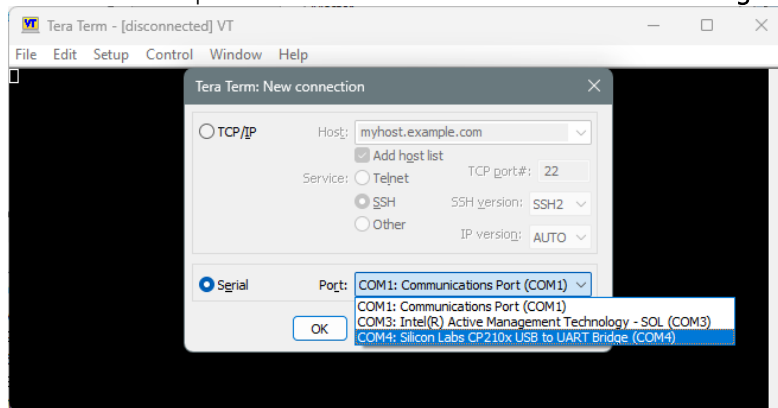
Tera Term - [disconnected] VT

File Edit Setup Control Window Help

Tera Term: New connection

TCP/IP Host: myhost.example.com

Add host list

Service: Telnet TCP port#: 22

SSH SSH version: SSH2

Other IP version: AUTO

Serial Port: COM1: Communications Port (COM1)

COM1: Communications Port (COM1)
COM3: Intel(R) Active Management Technology - SOL (COM3)
COM4: Silicon Labs CP210x USB to UART Bridge (COM4)

OK